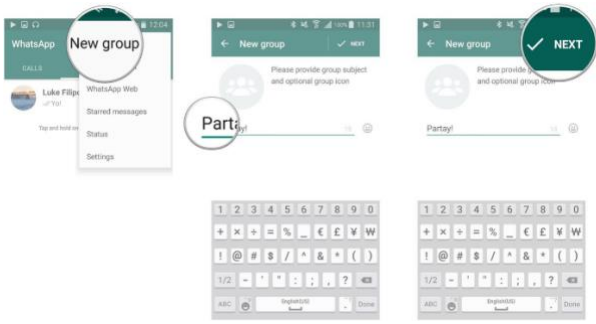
12:04
WhatsApp
New group
CALLS
Luke Filip
Yo!
Tap and hold on
WhatsApp Web
Starred messages
Status
Settings

11:31
New group
NEXT
Please provide group subject and optional group icon
Partay!
Partay!

1 2 3 4 5 6 7 8 9 0
+ × ÷ = % _ € £ ¥ ₩
! @ # $ / ^ & * ( )
1/2 - ' " : ; , ?
ABC English(US) . Done

New group
NEXT
Please provide group subject and optional group icon
Partay!

1 2 3 4 5 6 7 8 9 0
+ × ÷ = % _ € £ ¥ ₩
! @ # $ / ^ & * ( )
1/2 - ' " : ; , ?
ABC English(US) . Done